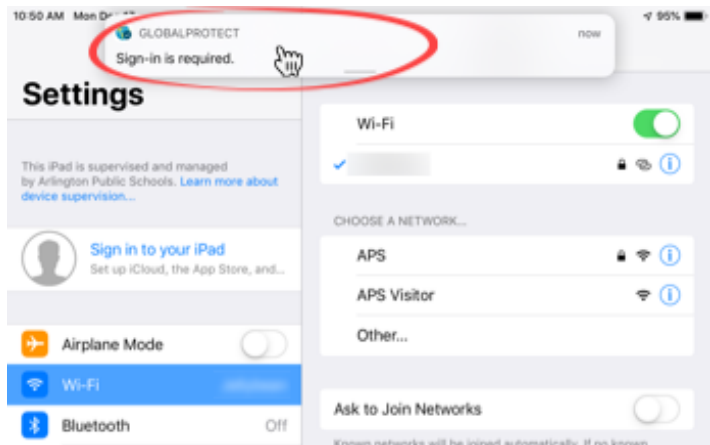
10:50 AM Mon Dec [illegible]

95%

GLOBALPROTECT

now

Sign-in is required.

Settings

This iPad is supervised and managed by Arlington Public Schools. Learn more about device supervision...

Sign in to your iPad

Set up iCloud, the App Store, and...

Airplane Mode

Wi-Fi

Bluetooth

Off

Wi-Fi

CHOOSE A NETWORK...

APS

APS Visitor

Other...

Ask to Join Networks

Known networks will be joined automatically. If no known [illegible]